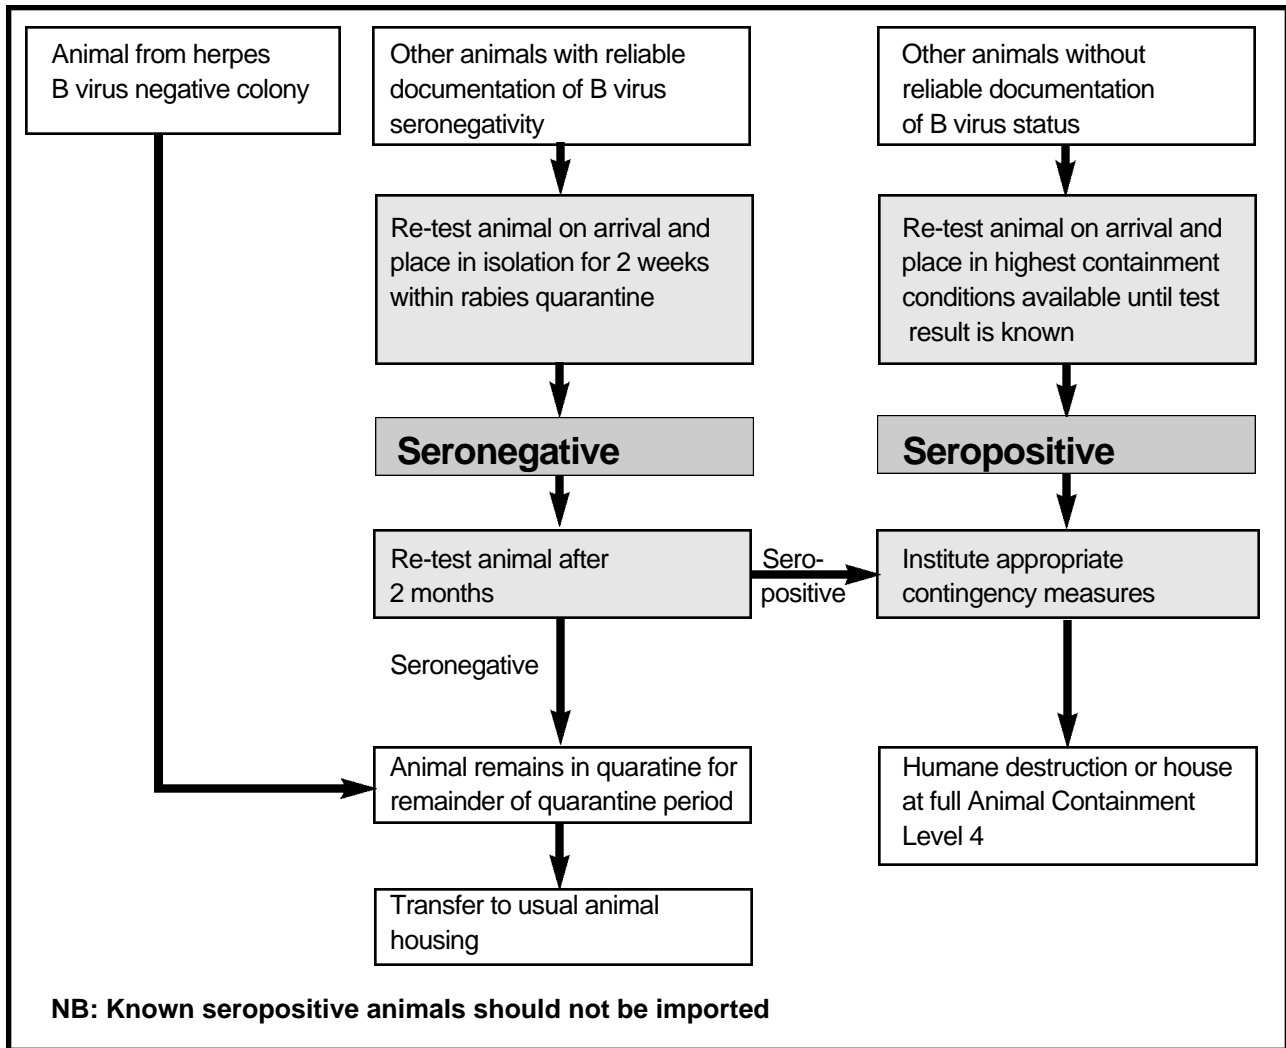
Animal from herpes B virus negative colony

Other animals with reliable documentation of B virus seronegativity

Other animals without reliable documentation of B virus status

Re-test animal on arrival and place in isolation for 2 weeks within rabies quarantine

Re-test animal on arrival and place in highest containment conditions available until test result is known

Seronegative

Seropositive

Re-test animal after 2 months

Seropositive

Institute appropriate contingency measures

Seronegative

Animal remains in quaratine for remainder of quarantine period

Humane destruction or house at full Animal Containment Level 4

Transfer to usual animal housing

NB: Known seropositive animals should not be imported